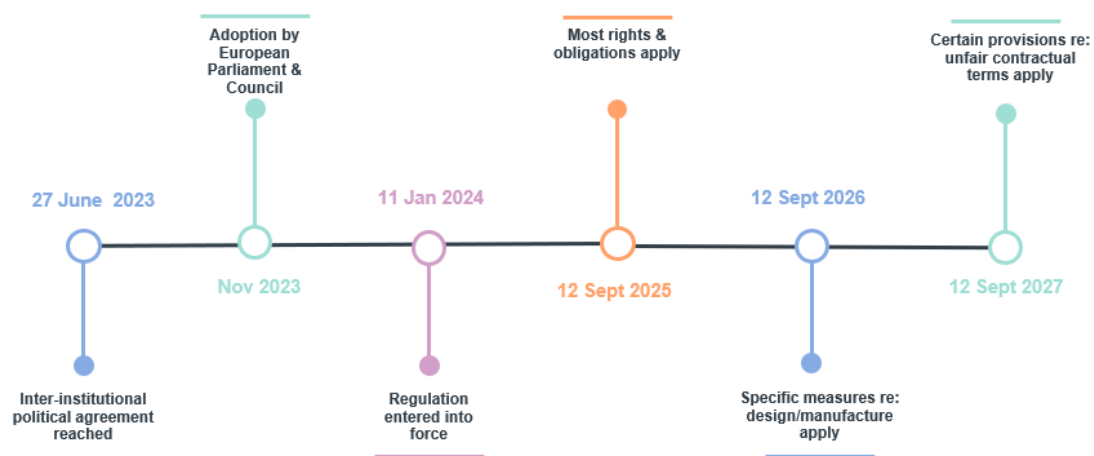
Adoption by European Parliament & Council

Most rights & obligations apply

Certain provisions re: unfair contractual terms apply

27 June 2023

11 Jan 2024

12 Sept 2026

Nov 2023

12 Sept 2025

12 Sept 2027

Inter-institutional political agreement reached

Regulation entered into force

Specific measures re: design/manufacture apply